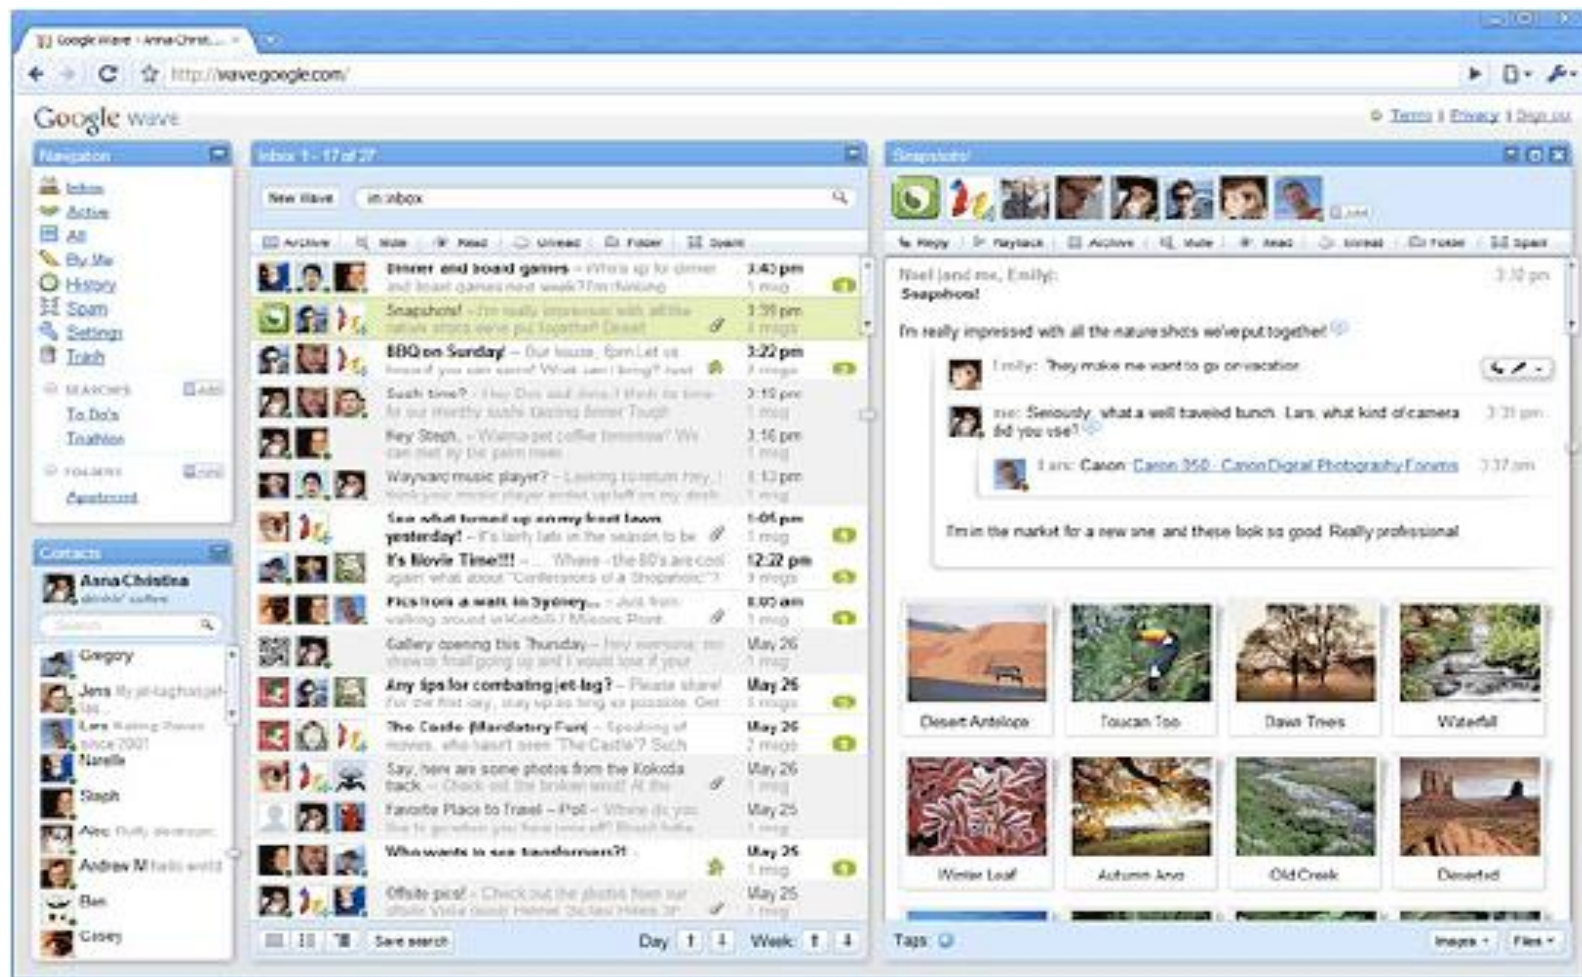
Google Wave - Anna Christ... ×

http://wave.google.com/

Google wave

Terms | Privacy | Sign out

Navigation

Inbox
Active
All
By Me
History
Spam
Settings
Trash

SEARCHES
To Do's
Triathlon

FOLDERS
Apartment

Contacts

Anna Christina
drinkin' coffee

Search

Gregory
Jens
Lars
Narelle
Steph
Alec
Andrew M
Ben
Casey

Inbox 1 - 17 of 27

New Wave

in:inbox

Archive | Mute | Read | Unread | Folder | Spam

Dinner and board games – Who's up for dinner and board games next week? I'm thinking | 3:40 pm | 1 msg
Snapshots! – I'm really impressed with all the nature shots we've put together! Desert | 3:39 pm | 4 msgs
BBQ on Sunday! – Our house, 6pm Let us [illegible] | 3:22 pm | 2 msgs
Sushi time? – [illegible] | 3:19 pm | 1 msg
Hey Steph, – Wanna get coffee tomorrow? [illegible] | 3:16 pm | 1 msg
Wayward music player? – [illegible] | 3:13 pm | 1 msg
See what turned up on my front lawn yesterday! – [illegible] | 1:05 pm | 1 msg
It's Movie Time!!! – Where the 80's are cool again! what about "Confessions of a Shopaholic"? | 12:22 pm | 3 msgs
Pics from a walk in Sydney... – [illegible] | 8:05 am | 1 msg
Gallery opening this Thursday – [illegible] | May 26 | 1 msg
Any tips for combating jet-lag? – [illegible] | May 26 | 3 msgs
The Castle (Mandatory Fun) – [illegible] | May 26 | 2 msgs
Say, here are some photos from the Kokoda track – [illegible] | May 26 | 1 msg
Favorite Place to Travel – Poll – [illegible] | May 25 | 1 msg
Who wants to see transformers?! – | May 25 | 1 msg
Offsite pics! – Check out the photos from our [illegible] | May 25 | 1 msg

Save search

Day: ↑ ↓ Week: ↑ ↓

Snapshots!

Reply | Playback | Archive | Mute | Read | Unread | Folder | Spam

Noel (and me, Emily):
Snapshots!

I'm really impressed with all the nature shots we've put together!

Emily: They make me want to go on vacation

me: Seriously, what a well traveled bunch. Lars, what kind of camera did you use?

Lars: Canon Canon 350 Canon Digital Photography Forums

I'm in the market for a new one and these look so good. Really professional

Desert Antelope
Toucan Too
Dawn Trees
Waterfall
Winter Leaf
Autumn Arch
Old Creek
Deserted

Tags:

Images
Files